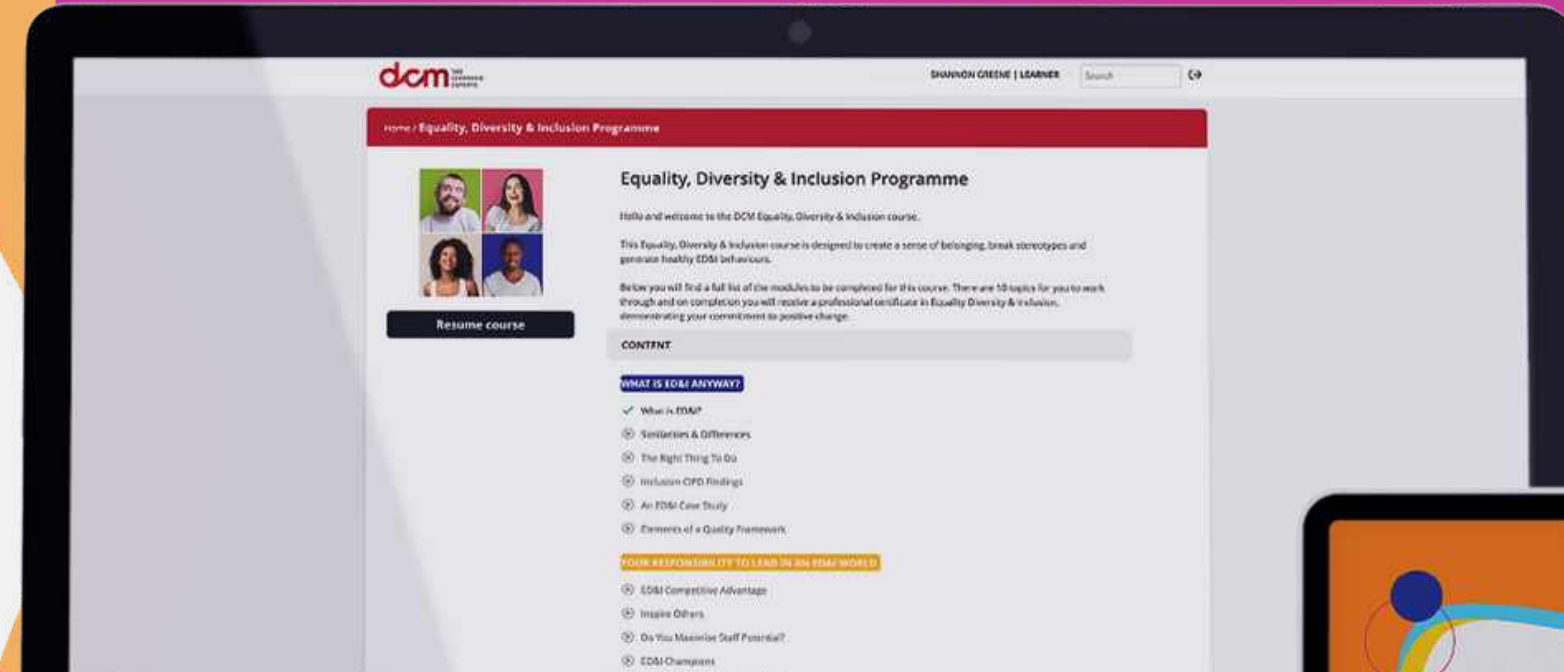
dcm THE LEARNING EXPERTS

SHANNON GREENE | LEARNER Search

Home / Equality, Diversity & Inclusion Programme

Resume course

Equality, Diversity & Inclusion Programme

Hello and welcome to the DCM Equality, Diversity & Inclusion course.

This Equality, Diversity & Inclusion course is designed to create a sense of belonging, break stereotypes and generate healthy ED&I behaviours.

Below you will find a full list of the modules to be completed for this course. There are 10 topics for you to work through and on completion you will receive a professional certificate in Equality Diversity & Inclusion, demonstrating your commitment to positive change.

CONTENT

WHAT IS ED&I ANYWAY?

What is ED&I?

Similarities & Differences

The Right Thing To Do

Inclusion CIPD Findings

An ED&I Case Study

Elements of a Quality Framework

YOUR RESPONSIBILITY TO LEAD IN AN ED&I WORLD

ED&I Competitive Advantage

Inspire Others

Do You Maximise Staff Potential?

ED&I Champions